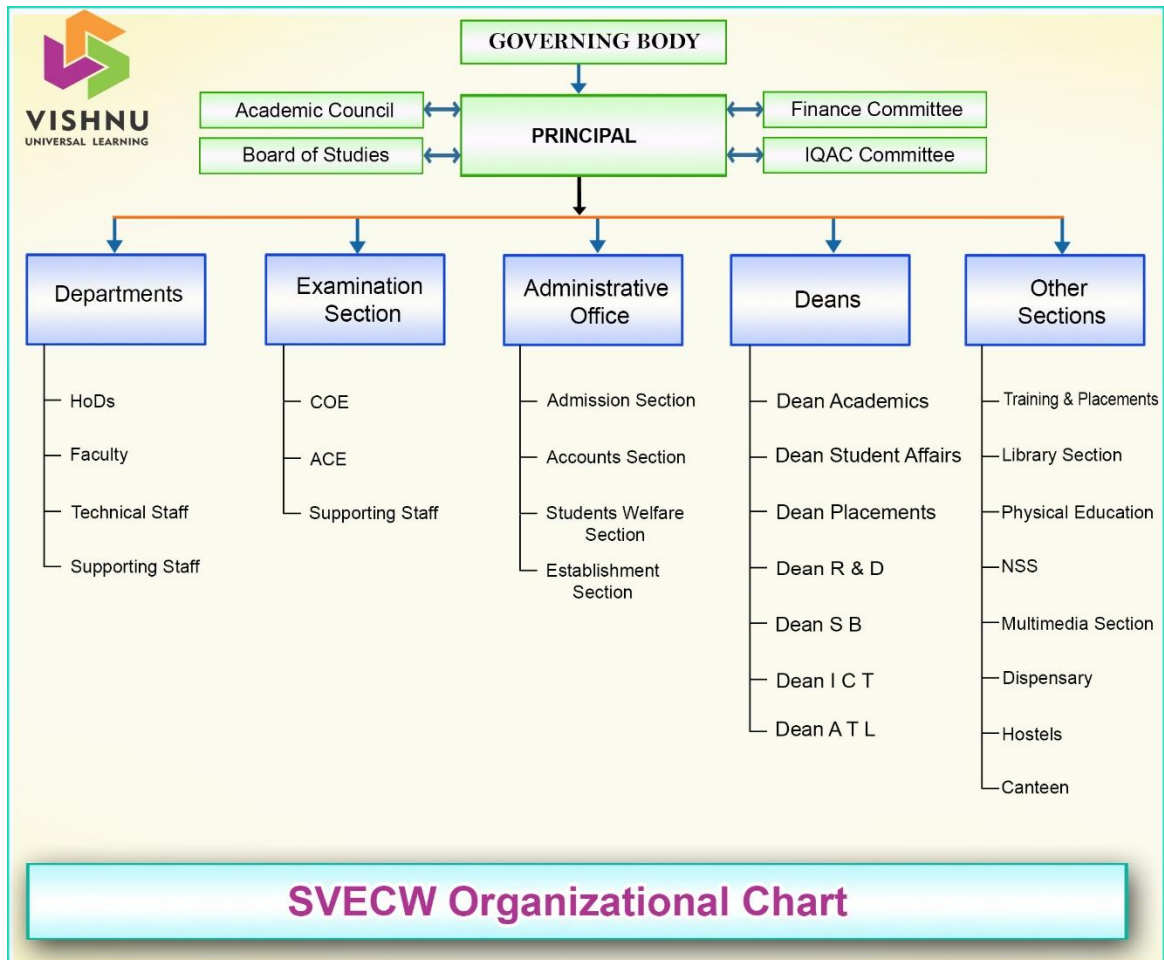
VISHNU
UNIVERSAL LEARNING

GOVERNING BODY

Academic Council

Board of Studies

PRINCIPAL

Finance Committee

IQAC Committee

Departments

HoDs

Faculty

Technical Staff

Supporting Staff

Examination Section

COE

ACE

Supporting Staff

Administrative Office

Admission Section

Accounts Section

Students Welfare Section

Establishment Section

Deans

Dean Academics

Dean Student Affairs

Dean Placements

Dean R & D

Dean S B

Dean I C T

Dean A T L

Other Sections

Training & Placements

Library Section

Physical Education

NSS

Multimedia Section

Dispensary

Hostels

Canteen

SVECW Organizational Chart